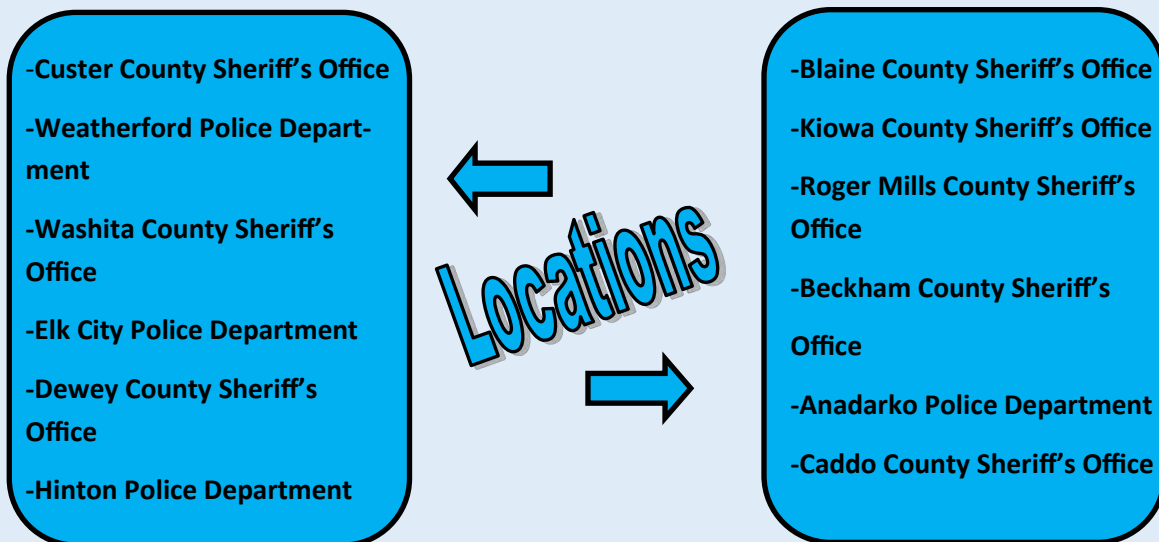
-Custer County Sheriff's Office

-Weatherford Police Department

-Washita County Sheriff's Office

-Elk City Police Department

-Dewey County Sheriff's Office

-Hinton Police Department

Locations

-Blaine County Sheriff's Office

-Kiowa County Sheriff's Office

-Roger Mills County Sheriff's Office

-Beckham County Sheriff's

Office

-Anadarko Police Department

-Caddo County Sheriff's Office